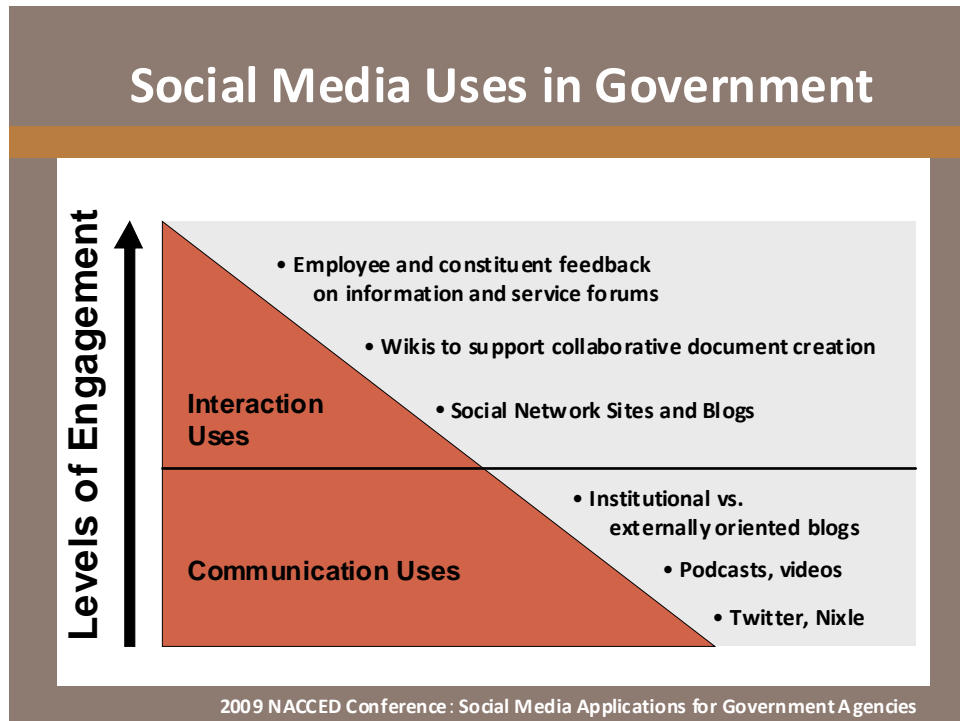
Social Media Uses in Government

Levels of Engagement

• Employee and constituent feedback on information and service forums

• Wikis to support collaborative document creation

Interaction Uses

• Social Network Sites and Blogs

• Institutional vs. externally oriented blogs

Communication Uses

• Podcasts, videos

• Twitter, Nixle

2009 NACCED Conference: Social Media Applications for Government Agencies